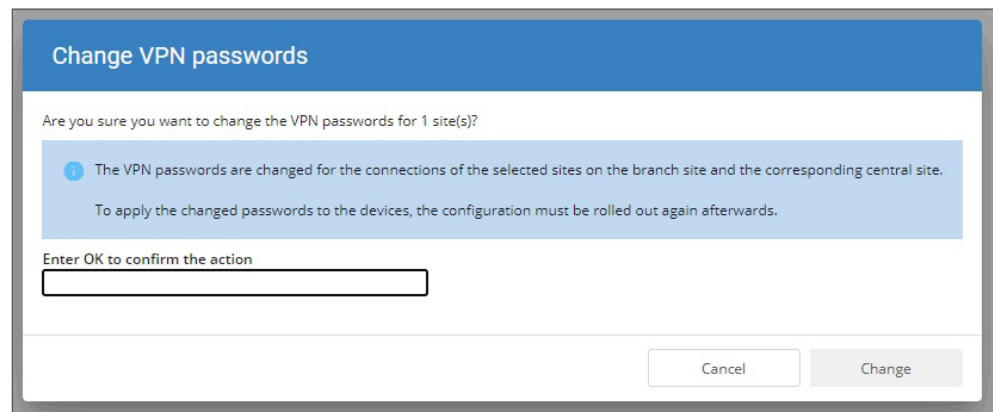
Change VPN passwords

Are you sure you want to change the VPN passwords for 1 site(s)?

The VPN passwords are changed for the connections of the selected sites on the branch site and the corresponding central site.

To apply the changed passwords to the devices, the configuration must be rolled out again afterwards.

Enter OK to confirm the action

Cancel

Change